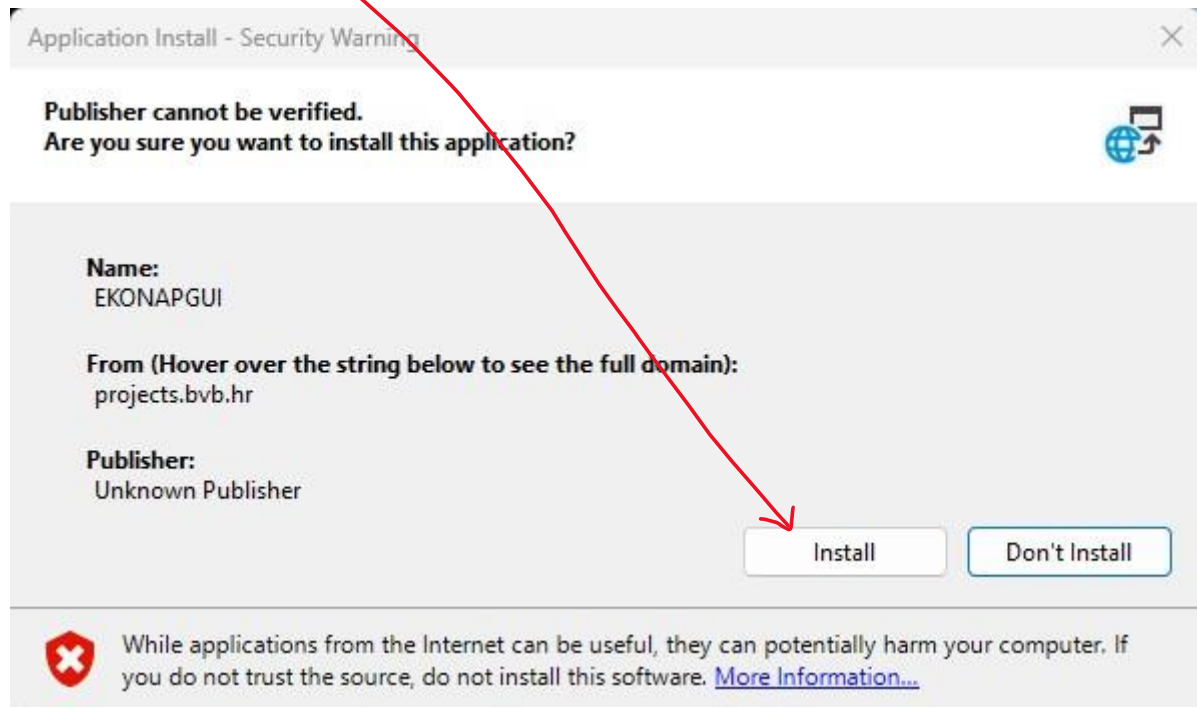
Application Install - Security Warning

Publisher cannot be verified.
Are you sure you want to install this application?

Name:
EKONAPGUI

From (Hover over the string below to see the full domain):
projects.bvb.hr

Publisher:
Unknown Publisher

Install

Don't Install

While applications from the Internet can be useful, they can potentially harm your computer. If you do not trust the source, do not install this software. More Information...